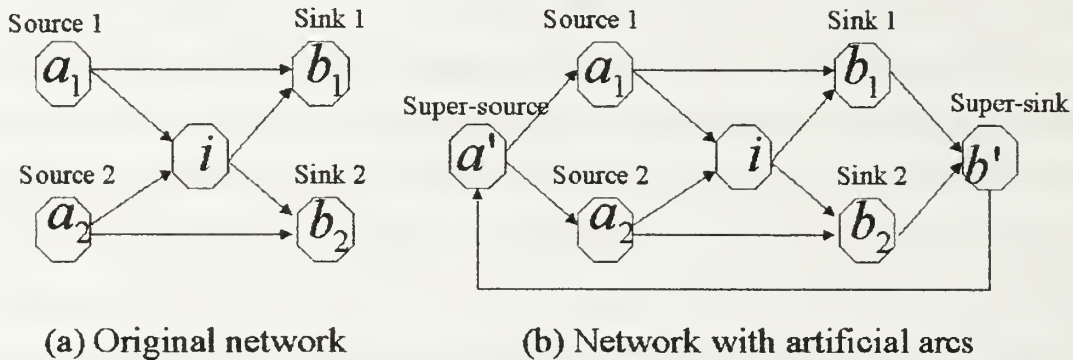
Source 1

$a_1$

Sink 1

$b_1$

$i$

Source 2

$a_2$

Sink 2

$b_2$

Source 1

$a_1$

Sink 1

$b_1$

Super-source

$a'$

$i$

Super-sink

$b'$

Source 2

$a_2$

Sink 2

$b_2$

(a) Original network

(b) Network with artificial arcs